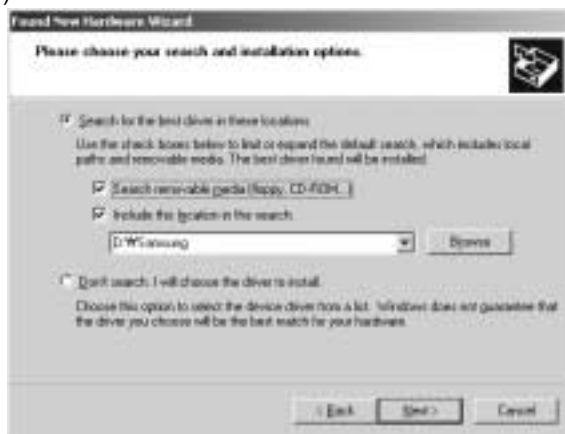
Found New Hardware Wizard

Please choose your search and installation options.

Search for the best driver in these locations.

Use the check boxes below to limit or expand the default search, which includes local paths and removable media. The best driver found will be installed.

Search removable media (floppy, CD-ROM...)

Include this location in the search:

D:\Samsung

Browse

Don't search. I will choose the driver to install.

Choose this option to select the device driver from a list. Windows does not guarantee that the driver you choose will be the best match for your hardware.

< Back

Next >

Cancel